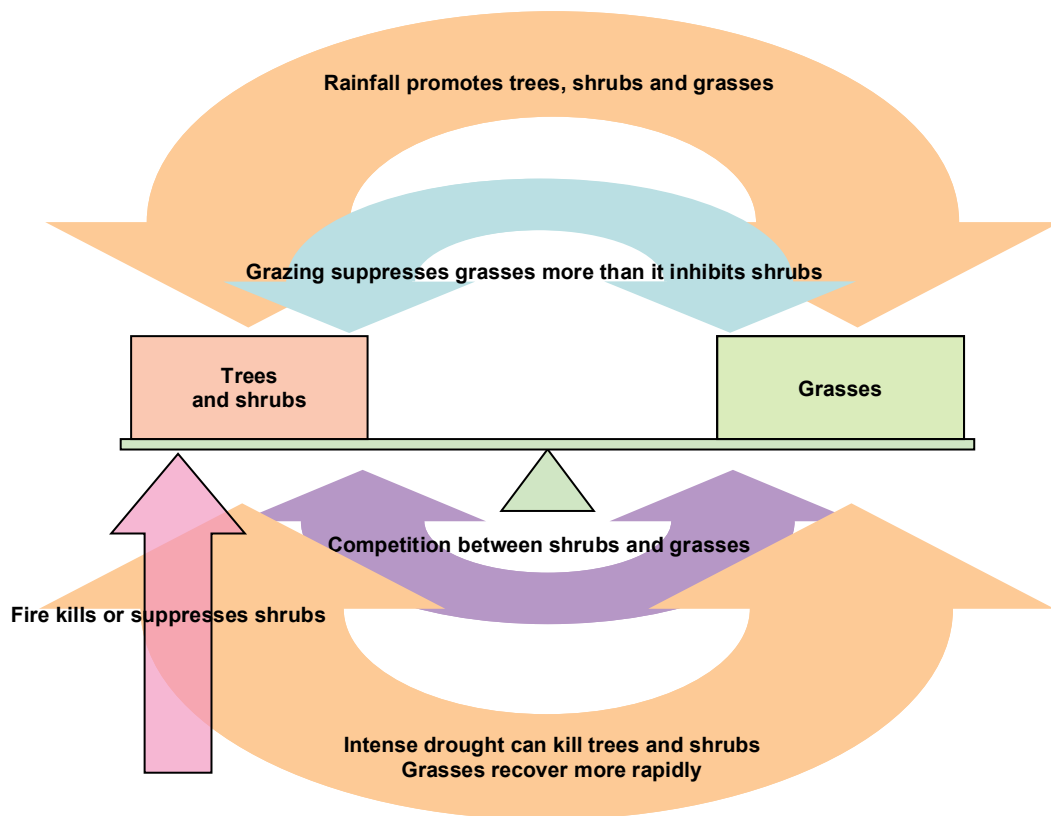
Rainfall promotes trees, shrubs and grasses

Grazing suppresses grasses more than it inhibits shrubs

Trees and shrubs

Grasses

Competition between shrubs and grasses

Fire kills or suppresses shrubs

Intense drought can kill trees and shrubs
Grasses recover more rapidly